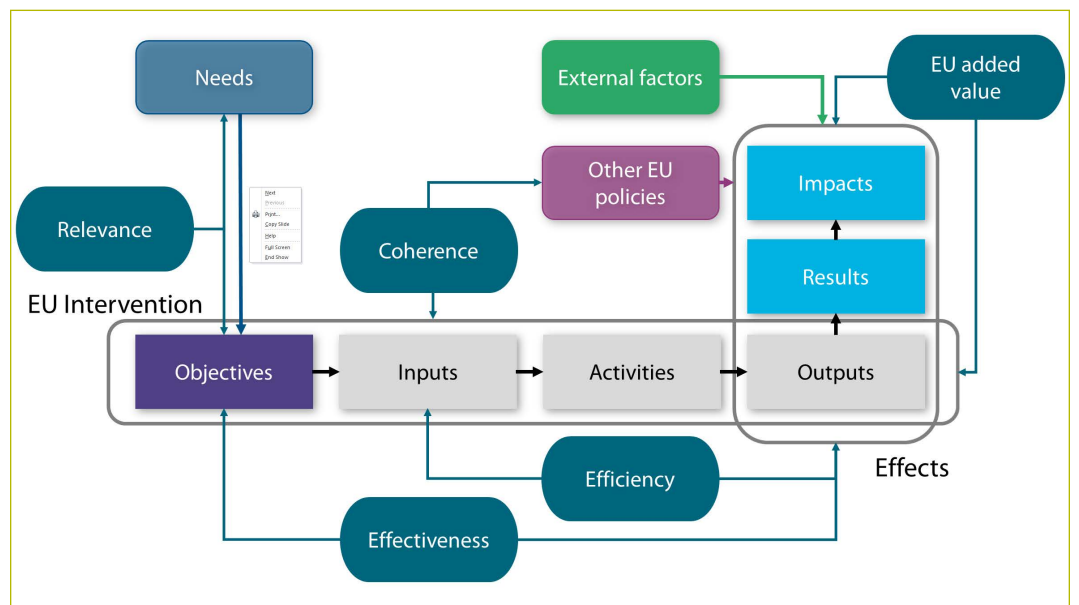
Needs

External factors

EU added value

Relevance

Next
Previous
Pointer Options
Copy Slide
Help
Full Screen
End Show

Other EU policies

Impacts

Coherence

Results

EU Intervention

Objectives

Inputs

Activities

Outputs

Effects

Efficiency

Effectiveness